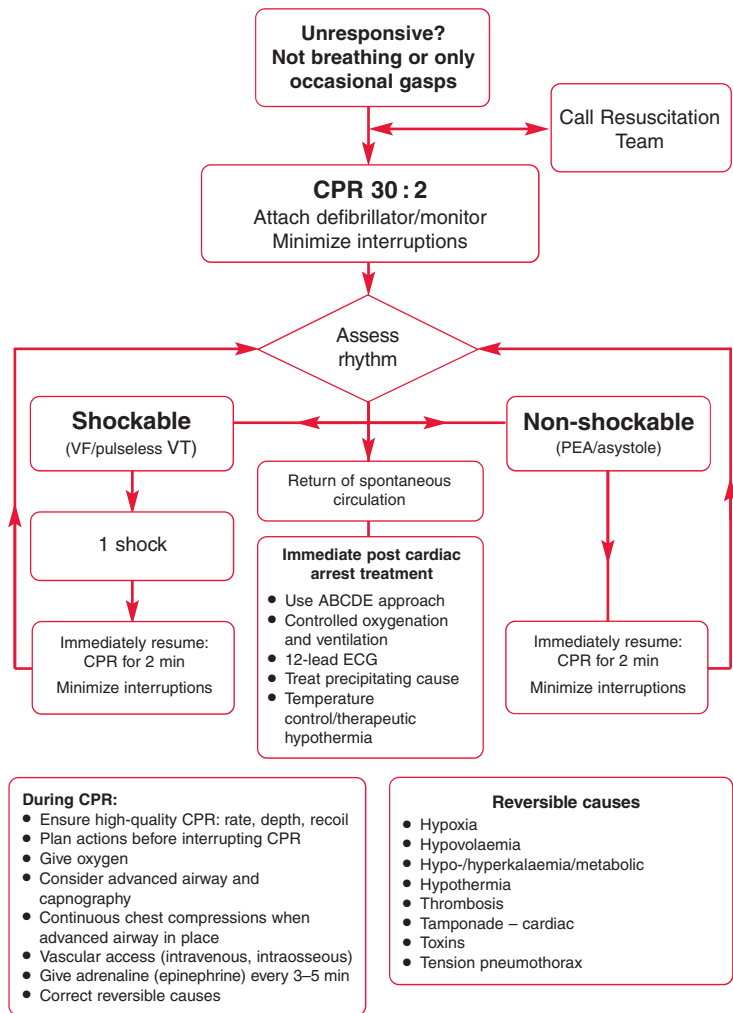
Unresponsive?
Not breathing or only occasional gasps

Call Resuscitation Team

CPR 30 : 2
Attach defibrillator/monitor
Minimize interruptions

Assess rhythm

Shockable
(VF/pulseless VT)

1 shock

Immediately resume:
CPR for 2 min
Minimize interruptions

Return of spontaneous circulation

Immediate post cardiac arrest treatment
- Use ABCDE approach
- Controlled oxygenation and ventilation
- 12-lead ECG
- Treat precipitating cause
- Temperature control/therapeutic hypothermia

Non-shockable
(PEA/asystole)

Immediately resume:
CPR for 2 min
Minimize interruptions

During CPR:
- Ensure high-quality CPR: rate, depth, recoil
- Plan actions before interrupting CPR
- Give oxygen
- Consider advanced airway and capnography
- Continuous chest compressions when advanced airway in place
- Vascular access (intravenous, intraosseous)
- Give adrenaline (epinephrine) every 3–5 min
- Correct reversible causes

Reversible causes
- Hypoxia
- Hypovolaemia
- Hypo-/hyperkalaemia/metabolic
- Hypothermia
- Thrombosis
- Tamponade – cardiac
- Toxins
- Tension pneumothorax